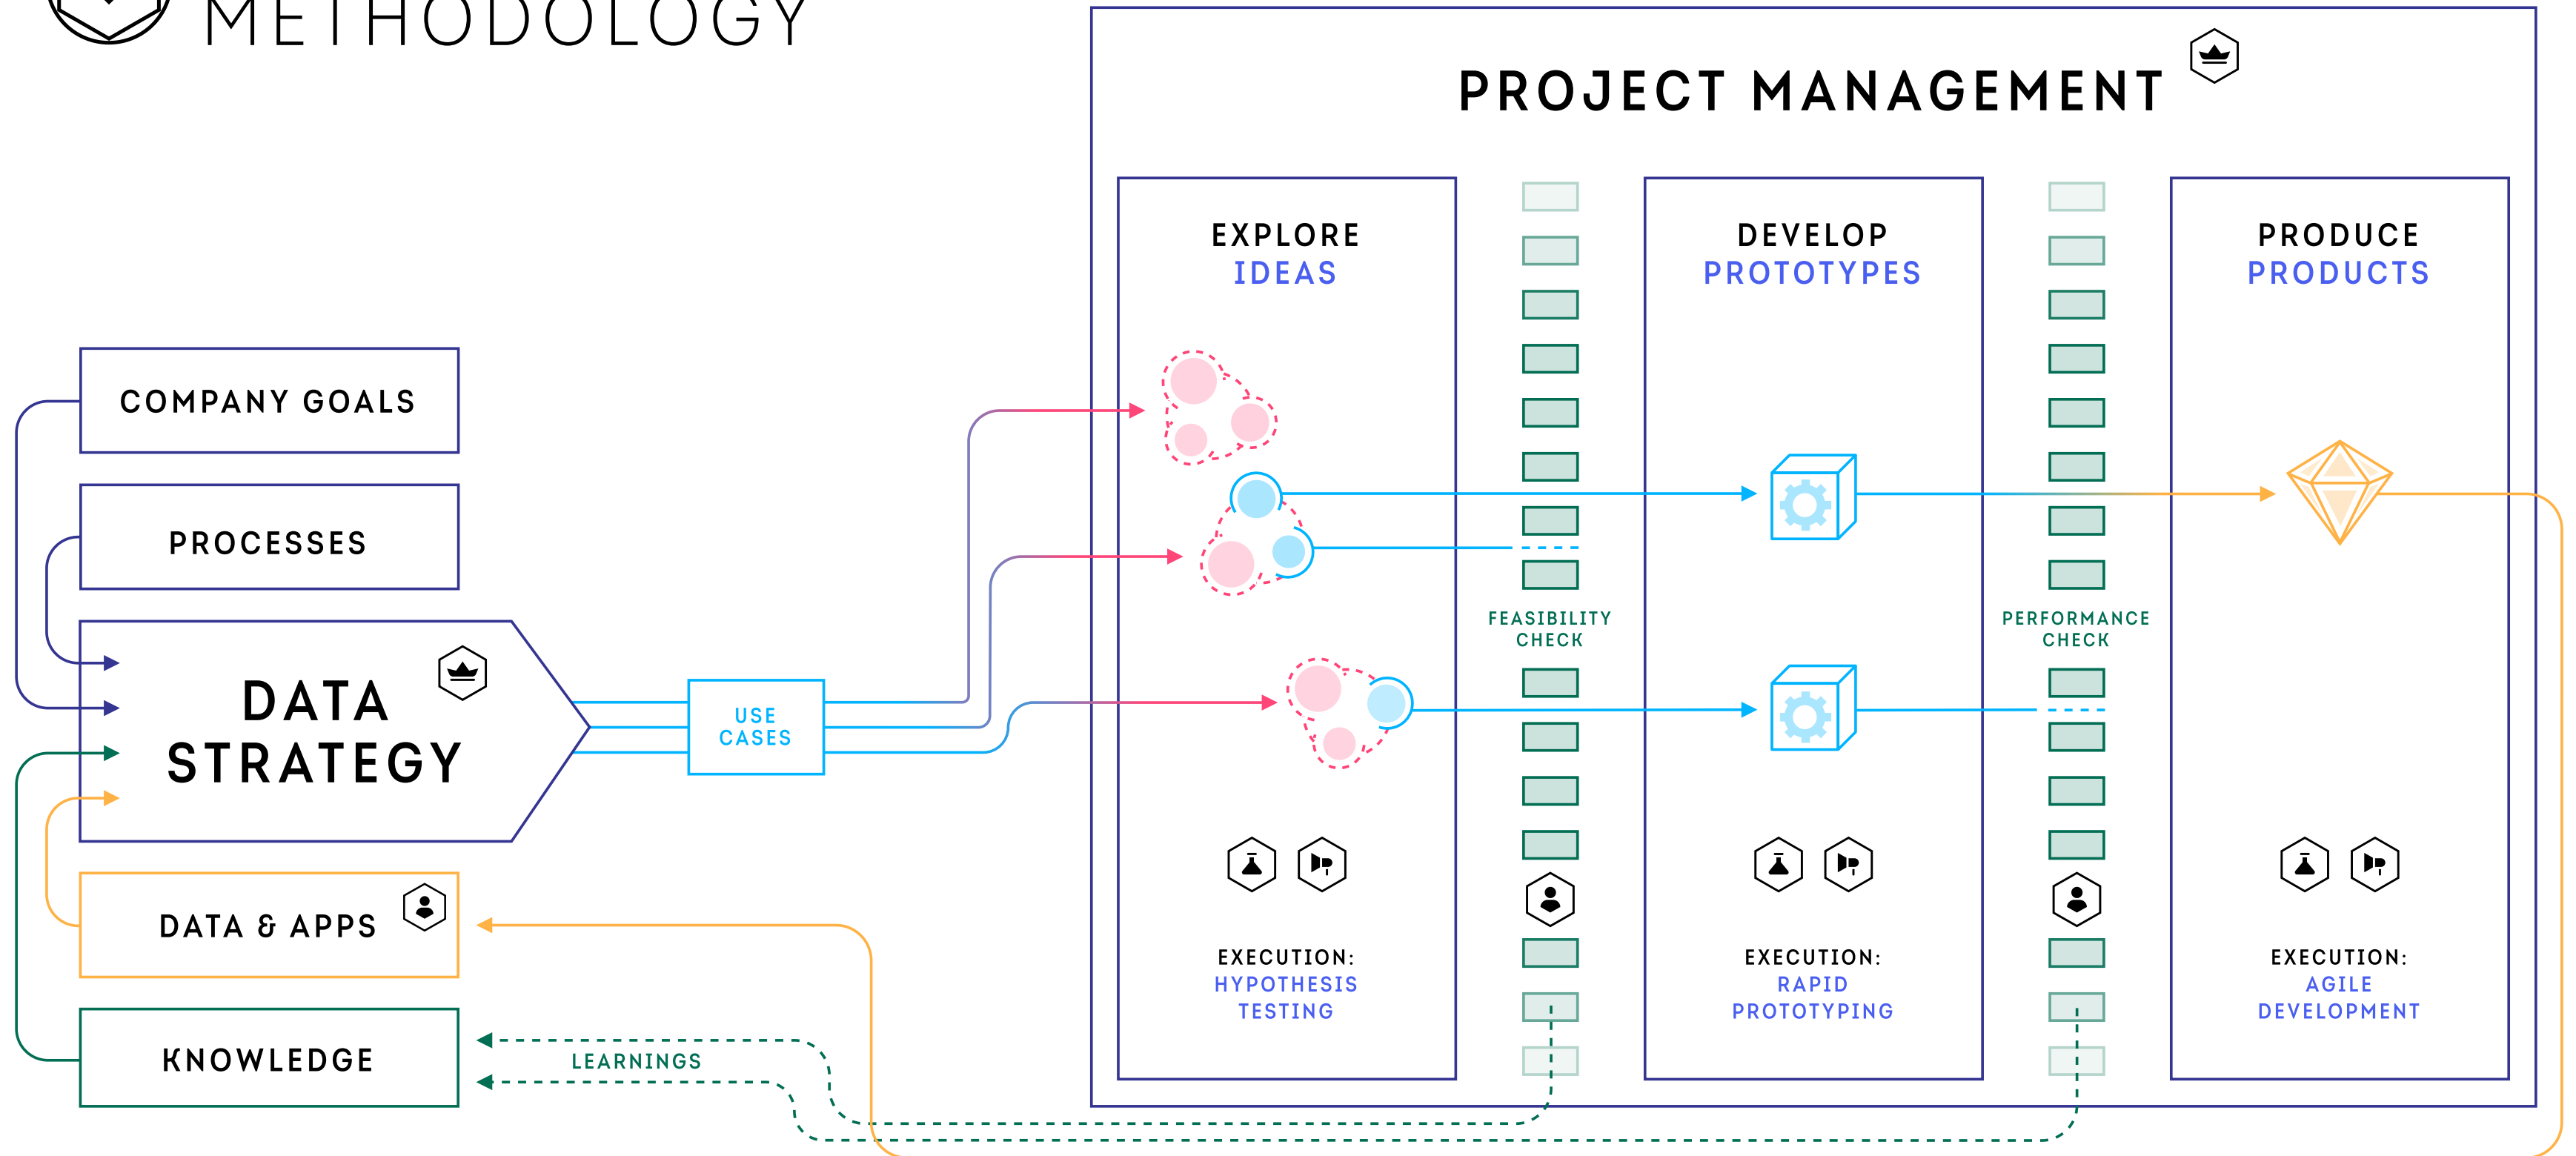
METHODOLOGY

PROJECT MANAGEMENT

COMPANY GOALS

PROCESSES

DATA STRATEGY

USE CASES

DATA & APPS

KNOWLEDGE

LEARNINGS

EXPLORE IDEAS

EXECUTION: HYPOTHESIS TESTING

FEASIBILITY CHECK

DEVELOP PROTOTYPES

EXECUTION: RAPID PROTOTYPING

PERFORMANCE CHECK

PRODUCE PRODUCTS

EXECUTION: AGILE DEVELOPMENT